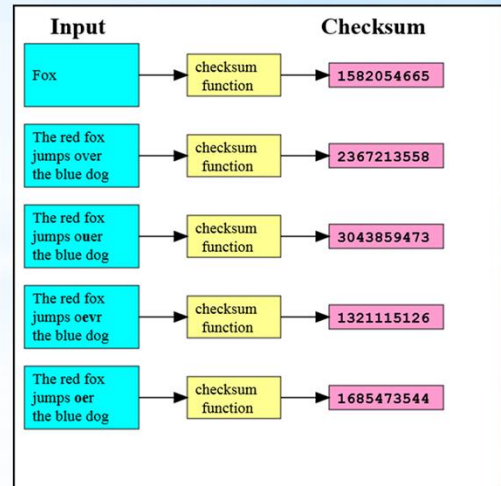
Input

Checksum

Fox

checksum function

1582054665

The red fox jumps over the blue dog

checksum function

2367213558

The red fox jumps ouer the blue dog

checksum function

3043859473

The red fox jumps oevr the blue dog

checksum function

1321115126

The red fox jumps oer the blue dog

checksum function

1685473544